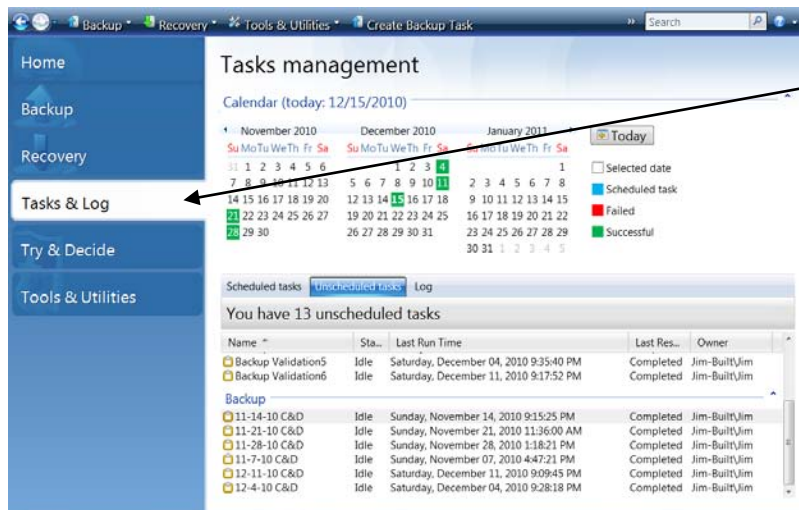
Backup · Recovery · Tools & Utilities · Create Backup Task

Search

Home

Backup

Recovery

Tasks & Log

Try & Decide

Tools & Utilities

Tasks management

Calendar (today: 12/15/2010)

November 2010

Su Mo Tu We Th Fr Sa
31 1 2 3 4 5 6
7 8 9 10 11 12 13
14 15 16 17 18 19 20
21 22 23 24 25 26 27
28 29 30

December 2010

Su Mo Tu We Th Fr Sa
1 2 3 4
5 6 7 8 9 10 11
12 13 14 15 16 17 18
19 20 21 22 23 24 25
26 27 28 29 30 31

January 2011

Su Mo Tu We Th Fr Sa
1
2 3 4 5 6 7 8
9 10 11 12 13 14 15
16 17 18 19 20 21 22
23 24 25 26 27 28 29
30 31 1 2 3 4 5

Today

Selected date

Scheduled task

Failed

Successful

Scheduled tasks | Unscheduled tasks | Log

You have 13 unscheduled tasks

| Name | Sta... | Last Run Time | Last Res... | Owner |
|---|---|---|---|---|
| Backup Validation5 | Idle | Saturday, December 04, 2010 9:35:40 PM | Completed | Jim-Built\Jim |
| Backup Validation6 | Idle | Saturday, December 11, 2010 9:17:52 PM | Completed | Jim-Built\Jim |
| Backup | | | | |
| 11-14-10 C&D | Idle | Sunday, November 14, 2010 9:15:25 PM | Completed | Jim-Built\Jim |
| 11-21-10 C&D | Idle | Sunday, November 21, 2010 11:36:00 AM | Completed | Jim-Built\Jim |
| 11-28-10 C&D | Idle | Sunday, November 28, 2010 1:18:21 PM | Completed | Jim-Built\Jim |
| 11-7-10 C&D | Idle | Sunday, November 07, 2010 4:47:21 PM | Completed | Jim-Built\Jim |
| 12-11-10 C&D | Idle | Saturday, December 11, 2010 9:09:45 PM | Completed | Jim-Built\Jim |
| 12-4-10 C&D | Idle | Saturday, December 04, 2010 9:28:18 PM | Completed | Jim-Built\Jim |